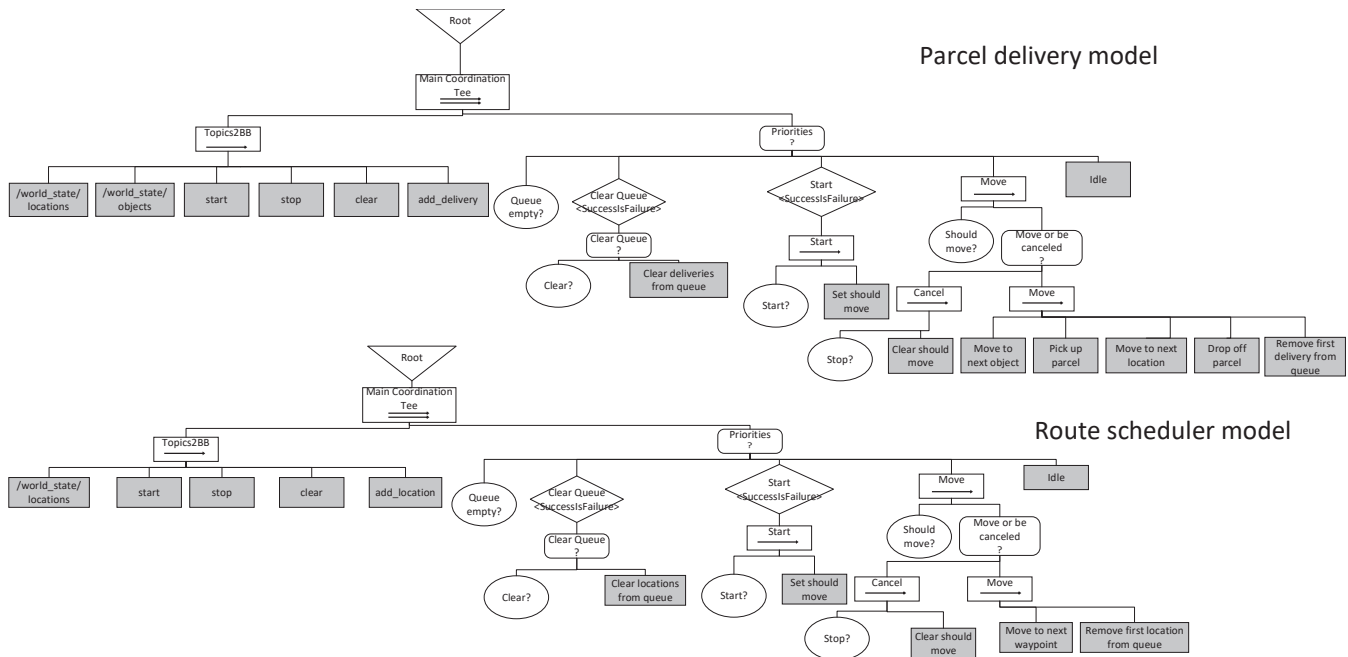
Root

Main Coordination Tee

Parcel delivery model

Topics2BB

Priorities ?

/world_state/ locations

/world_state/ objects

start

stop

clear

add_delivery

Queue empty?

Clear Queue <SuccessIsFailure>

Start <SuccessIsFailure>

Move

Idle

Clear Queue ?

Start

Should move?

Move or be canceled ?

Clear?

Clear deliveries from queue

Start?

Set should move

Cancel

Move

Stop?

Clear should move

Move to next object

Pick up parcel

Move to next location

Drop off parcel

Remove first delivery from queue

Root

Main Coordination Tee

Route scheduler model

Topics2BB

Priorities ?

/world_state/ locations

start

stop

clear

add_location

Queue empty?

Clear Queue <SuccessIsFailure>

Start <SuccessIsFailure>

Move

Idle

Clear Queue ?

Start

Should move?

Move or be canceled ?

Clear?

Clear locations from queue

Start?

Set should move

Cancel

Move

Stop?

Clear should move

Move to next waypoint

Remove first location from queue